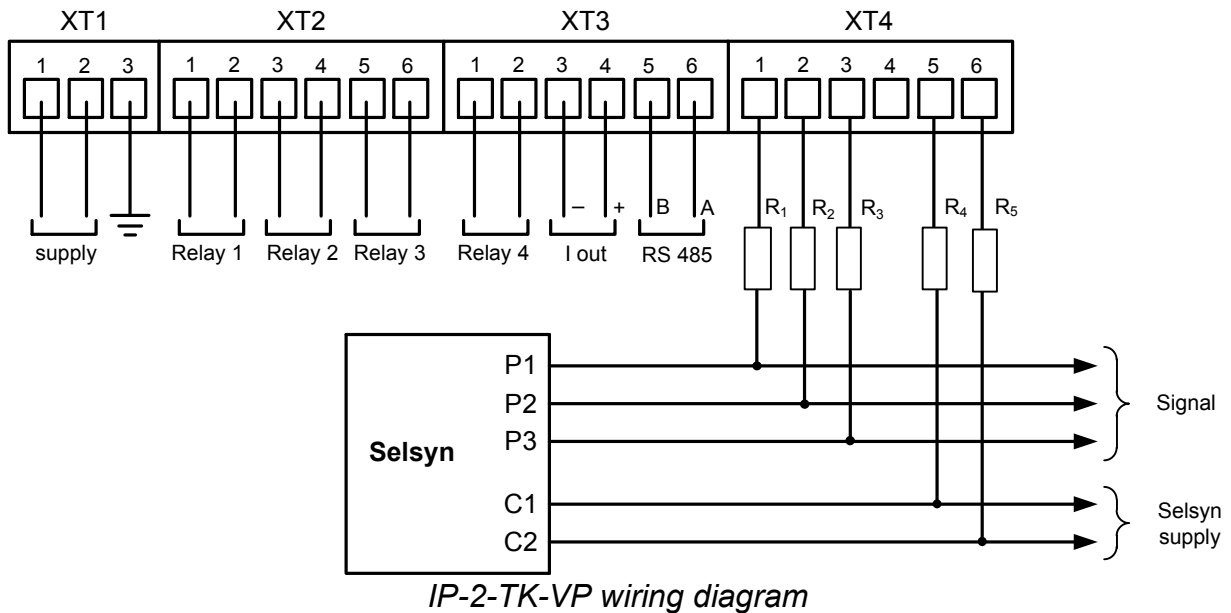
XT1
1 2 3
XT2
1 2 3 4 5 6
XT3
1 2 3 4 5 6
XT4
1 2 3 4 5 6

supply
Relay 1
Relay 2
Relay 3
Relay 4
– +
I out
B A
RS 485

$R_1$ $R_2$ $R_3$ $R_4$ $R_5$

Selsyn
P1
P2
P3
C1
C2

Signal
Selsyn supply

IP-2-TK-VP wiring diagram